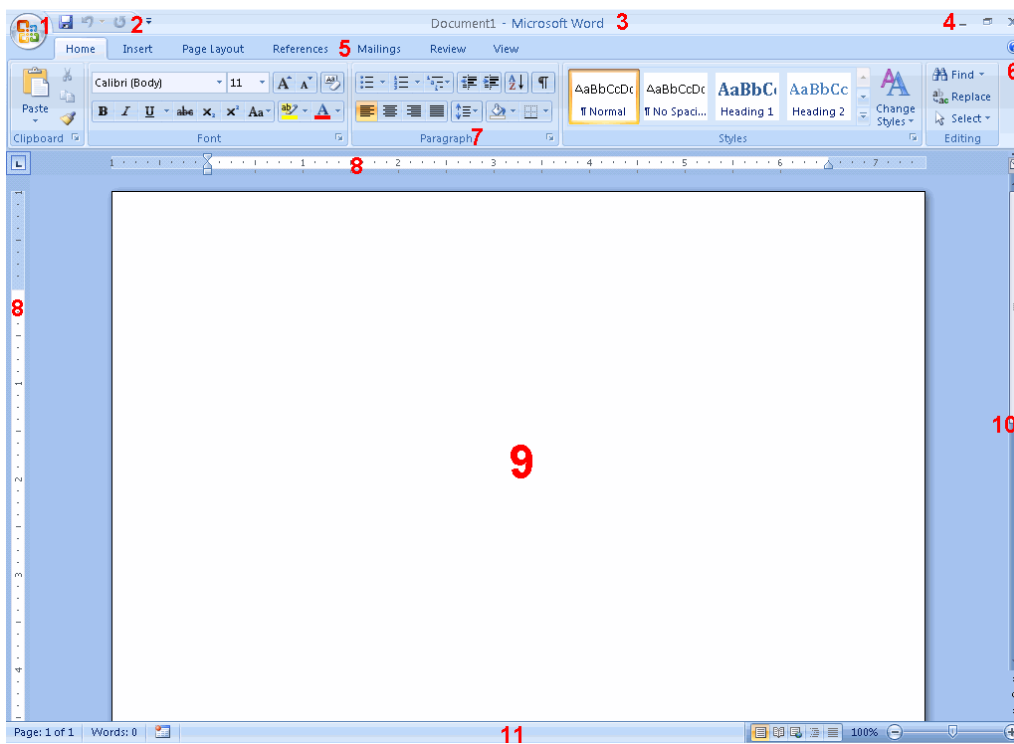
1 2 Document1 - Microsoft Word 3 4

Home Insert Page Layout References 5 Mailings Review View

6

Paste

Calibri (Body) 11

B I U abe $x_2$ $x^2$ Aa A

Clipboard Font Paragraph 7

AaBbCcDc ¶ Normal

AaBbCcDc ¶ No Spaci...

AaBbCc Heading 1

AaBbCc Heading 2

Change Styles

Styles

Find Replace Select

Editing

8

1 2 3 4 5 6 7

8

9

10

Page: 1 of 1 Words: 0

11

100%